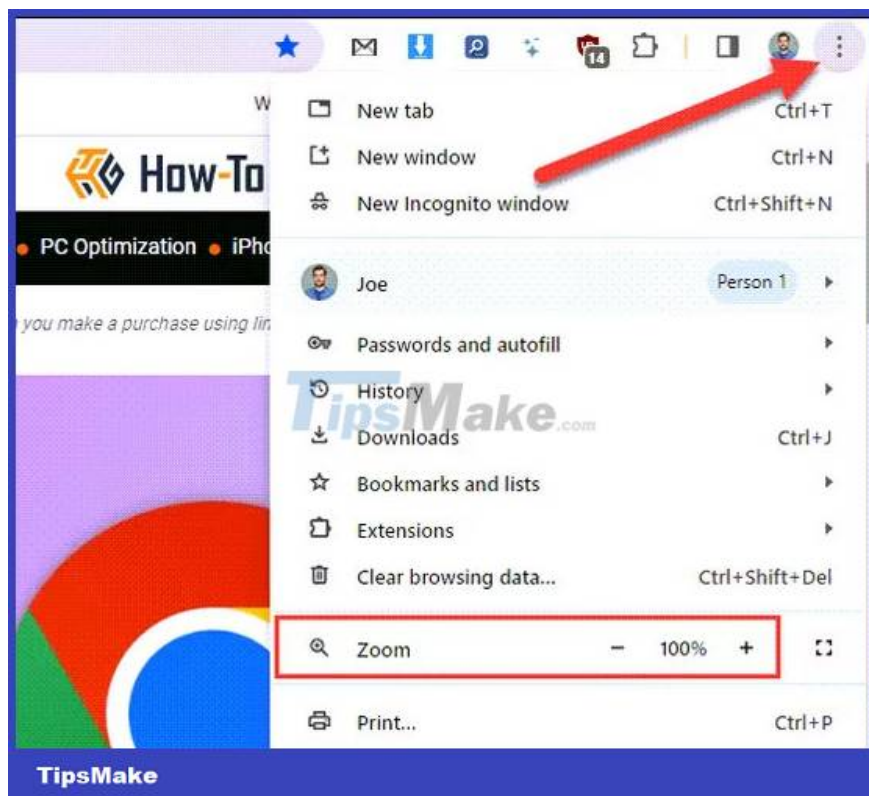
14

W

How-To

PC Optimization iPho

you make a purchase using lin

New tab Ctrl+T

New window Ctrl+N

New Incognito window Ctrl+Shift+N

Joe Person 1

Passwords and autofill

History

Downloads Ctrl+J

Bookmarks and lists

Extensions

Clear browsing data... Ctrl+Shift+Del

Zoom − 100% +

Print... Ctrl+P

TipsMake.com

TipsMake